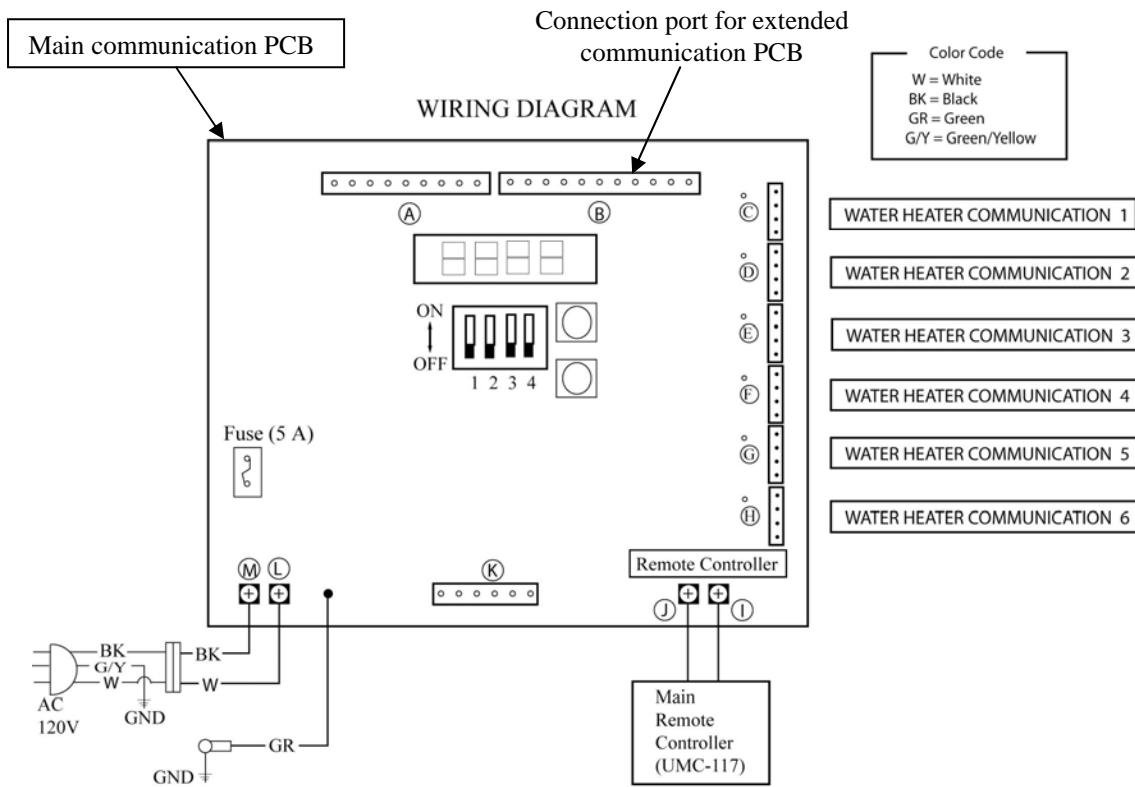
Main communication PCB

Connection port for extended communication PCB

WIRING DIAGRAM

Color Code
W = White
BK = Black
GR = Green
G/Y = Green/Yellow

Ⓐ

Ⓑ

Ⓒ

Ⓓ

Ⓔ

Ⓕ

Ⓖ

Ⓗ

WATER HEATER COMMUNICATION 1

WATER HEATER COMMUNICATION 2

WATER HEATER COMMUNICATION 3

WATER HEATER COMMUNICATION 4

WATER HEATER COMMUNICATION 5

WATER HEATER COMMUNICATION 6

ON
OFF
1 2 3 4

Fuse (5 A)

Ⓜ Ⓛ

Ⓚ

Remote Controller

Ⓙ Ⓘ

BK
G/Y
W
AC 120V
GND
BK
W

GR
GND

Main Remote Controller (UMC-117)